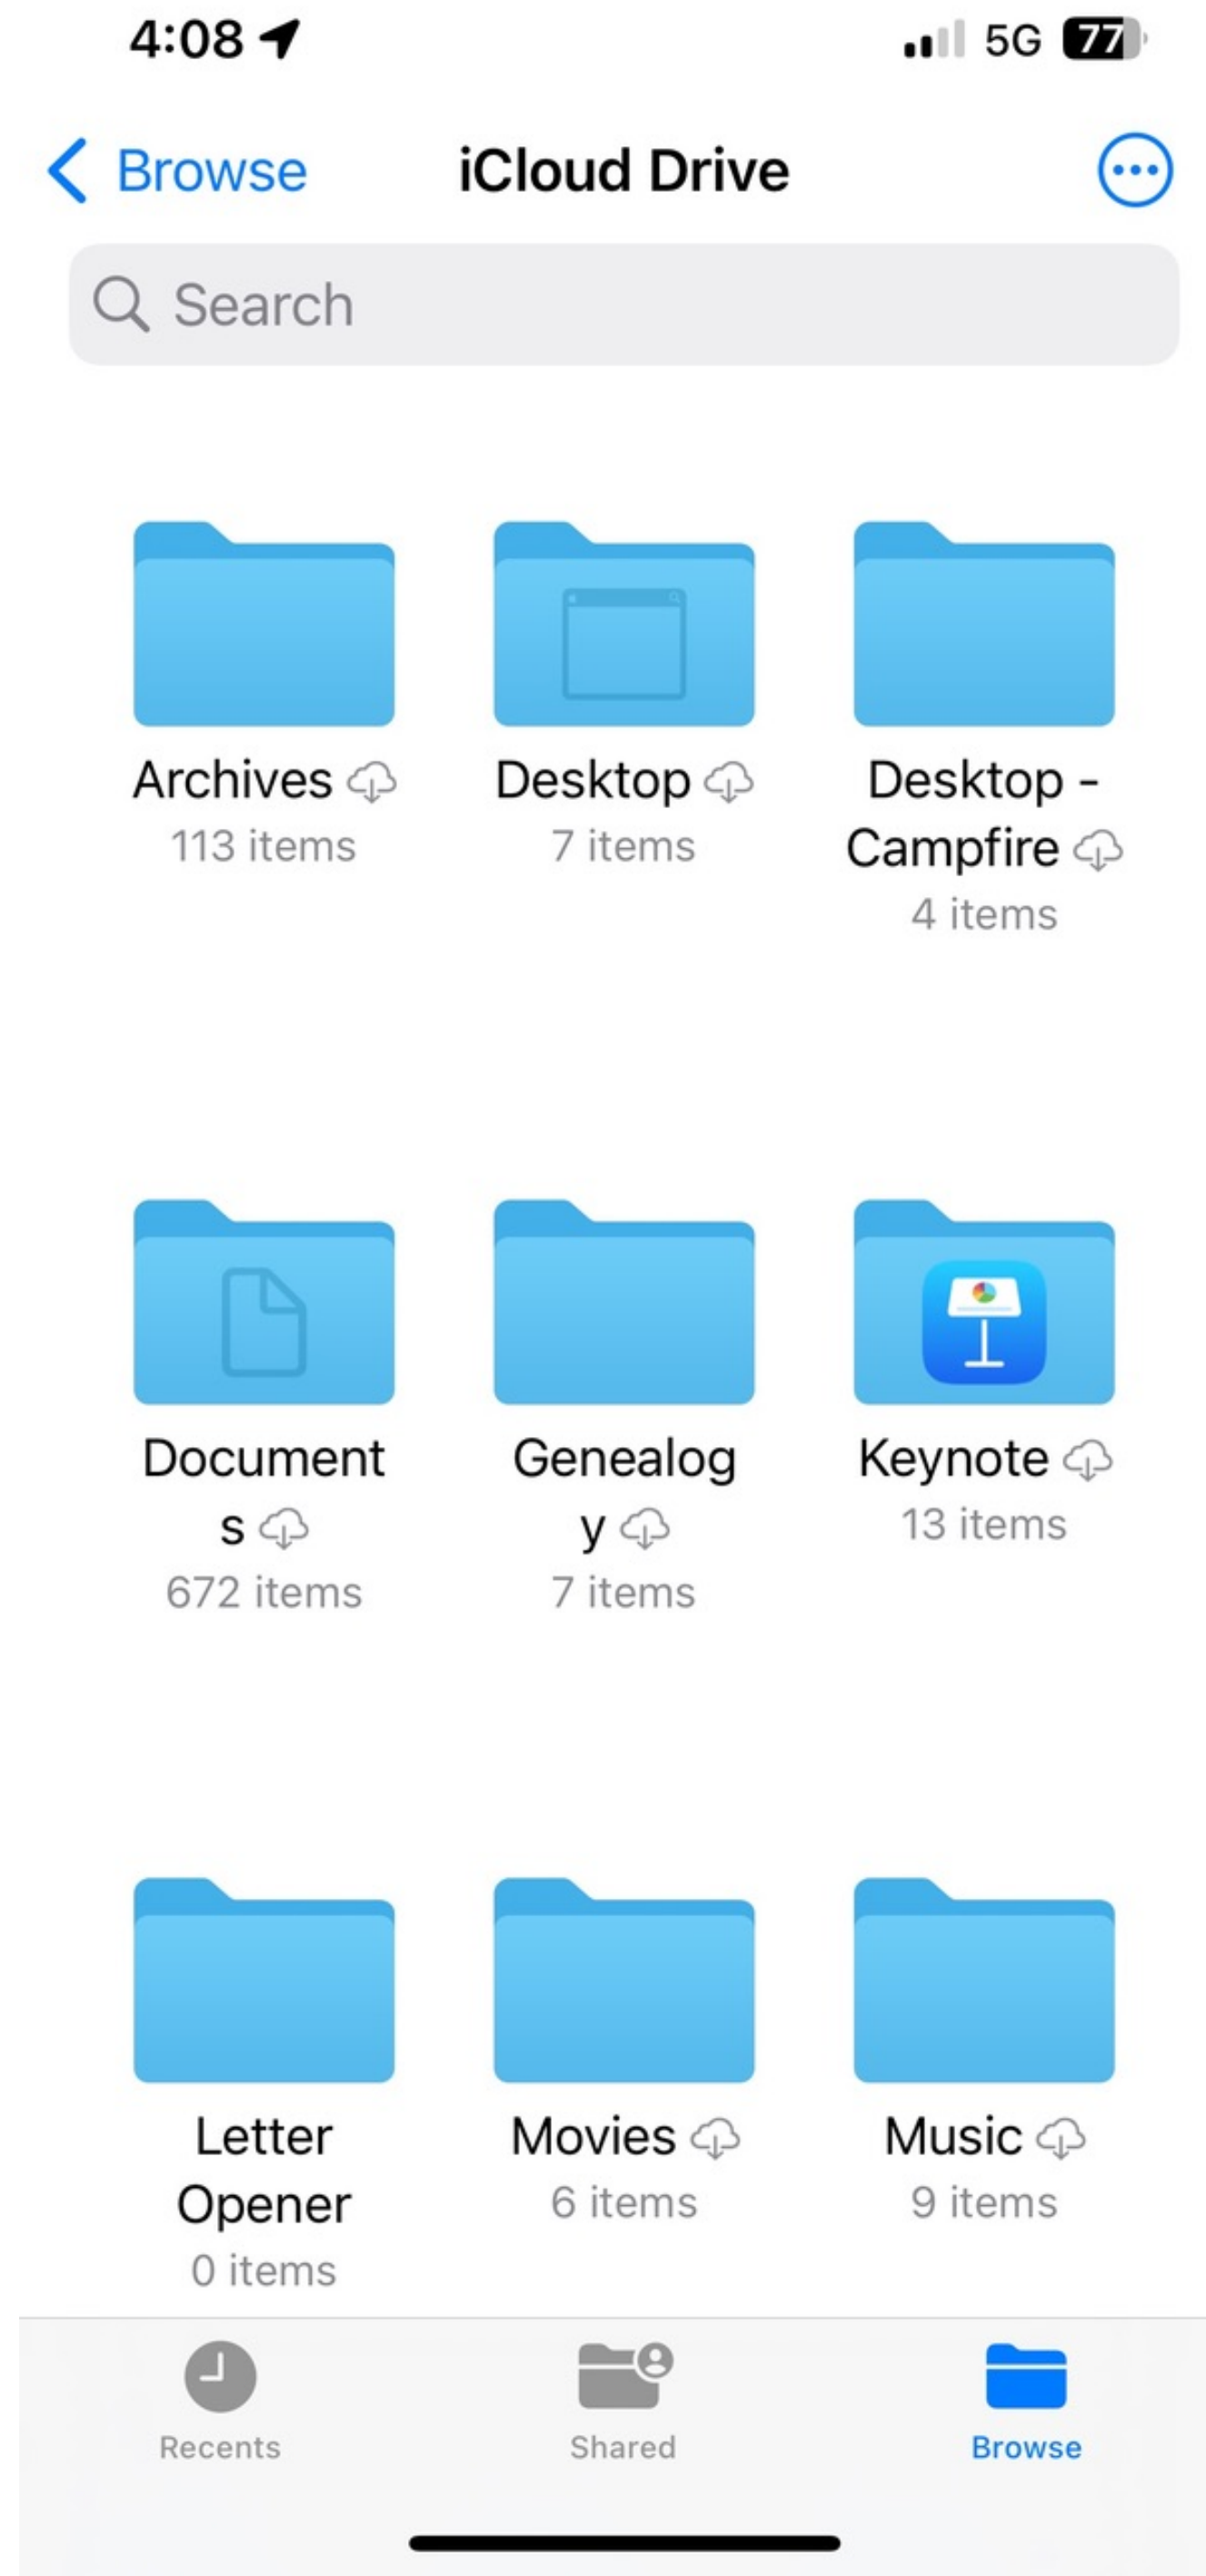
4:08
5G 77

Browse
iCloud Drive

Search

Archives
113 items

Desktop
7 items

Desktop - Campfire
4 items

Documents
672 items

Genealogy
7 items

Keynote
13 items

Letter Opener
0 items

Movies
6 items

Music
9 items

Recents
Shared
Browse